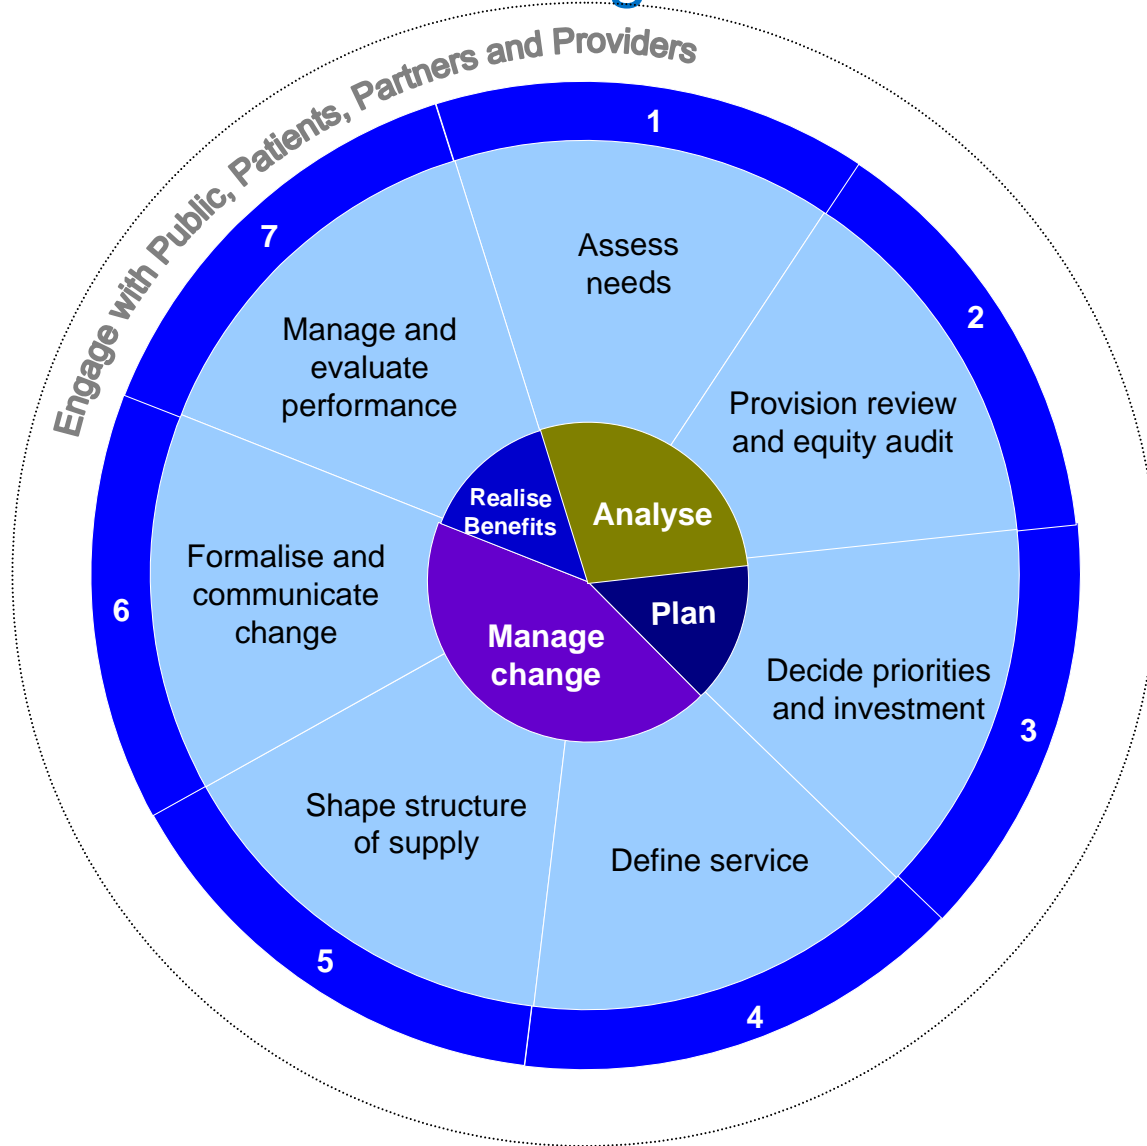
Engage with Public, Patients, Partners and Providers

1
Assess needs

2
Provision review and equity audit

3
Decide priorities and investment

4
Define service

5
Shape structure of supply

6
Formalise and communicate change

7
Manage and evaluate performance

Analyse
Plan
Manage change
Realise Benefits